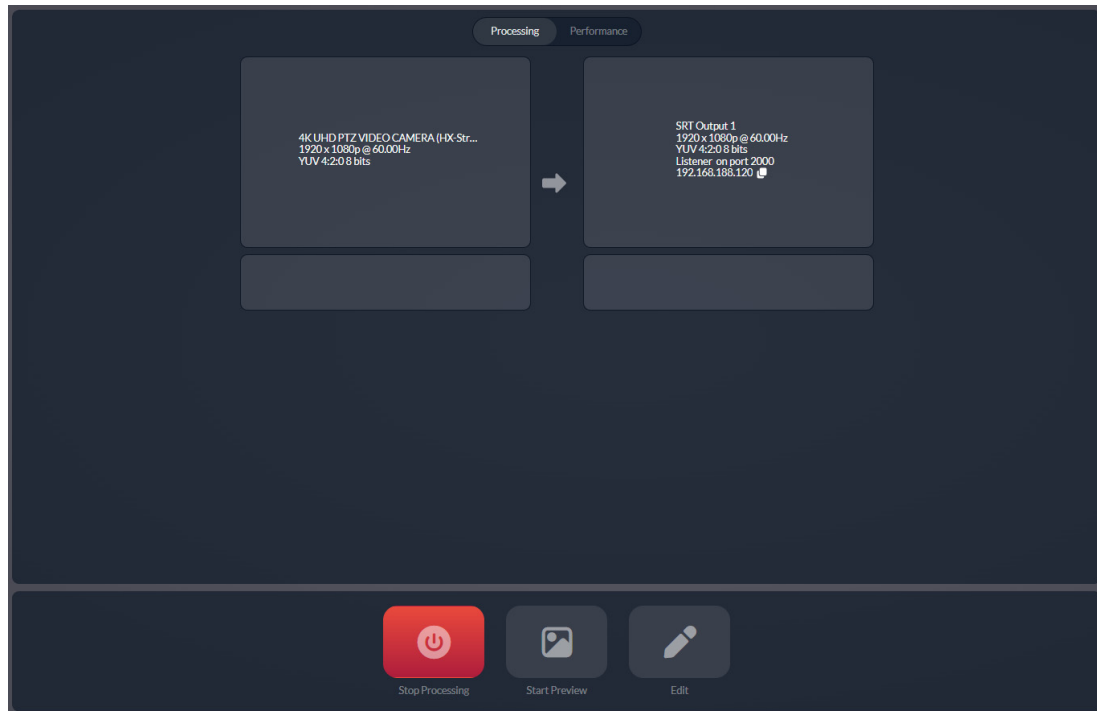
Processing Performance

4K UHD PTZ VIDEO CAMERA (HX-Str...
1920 x 1080p @ 60.00Hz
YUV 4:2:0 8 bits

SRT Output 1
1920 x 1080p @ 60.00Hz
YUV 4:2:0 8 bits
Listener on port 2000
192.168.188.120

Stop Processing
Start Preview
Edit